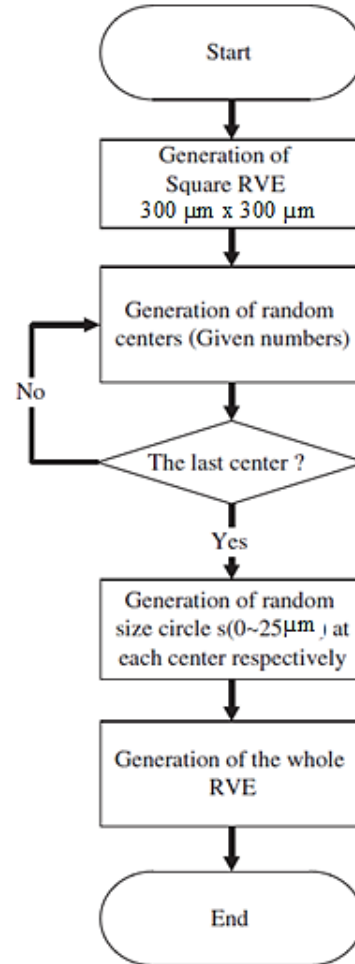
Start

Generation of Square RVE 300 μm x 300 μm

Generation of random centers (Given numbers)

No

The last center ?

Yes

Generation of random size circle s(0~25μm ) at each center respectively

Generation of the whole RVE

End